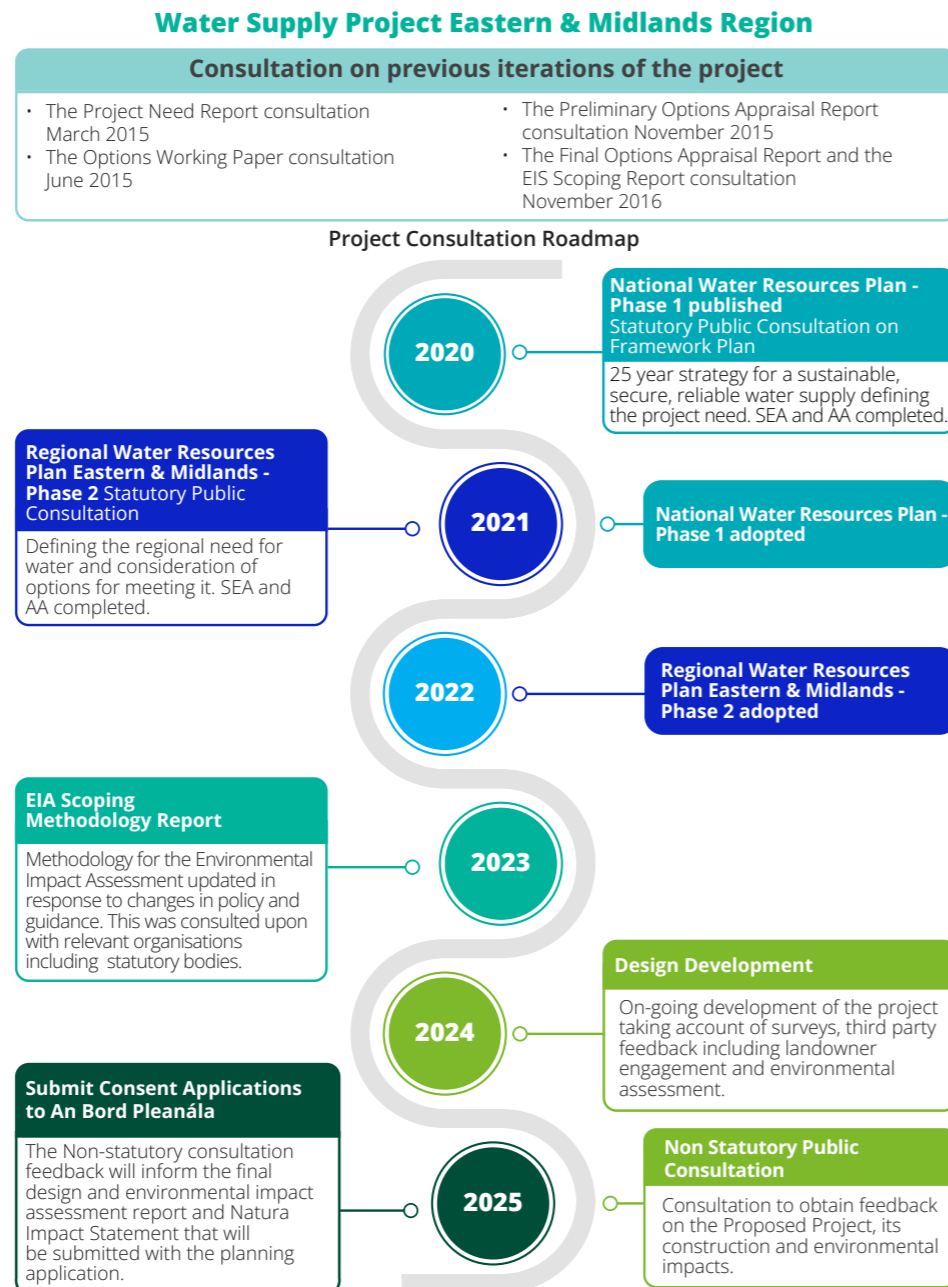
Water Supply Project Eastern & Midlands Region

Consultation on previous iterations of the project

- The Project Need Report consultation March 2015
- The Options Working Paper consultation June 2015

- The Preliminary Options Appraisal Report consultation November 2015
- The Final Options Appraisal Report and the EIS Scoping Report consultation November 2016

Project Consultation Roadmap

2020

National Water Resources Plan - Phase 1 published Statutory Public Consultation on Framework Plan

25 year strategy for a sustainable, secure, reliable water supply defining the project need. SEA and AA completed.

Regional Water Resources Plan Eastern & Midlands - Phase 2 Statutory Public Consultation

Defining the regional need for water and consideration of options for meeting it. SEA and AA completed.

2021

National Water Resources Plan - Phase 1 adopted

2022

Regional Water Resources Plan Eastern & Midlands - Phase 2 adopted

EIA Scoping Methodology Report

Methodology for the Environmental Impact Assessment updated in response to changes in policy and guidance. This was consulted upon with relevant organisations including statutory bodies.

2023

Design Development

On-going development of the project taking account of surveys, third party feedback including landowner engagement and environmental assessment.

2024

Submit Consent Applications to An Bord Pleanála

The Non-statutory consultation feedback will inform the final design and environmental impact assessment report and Natura Impact Statement that will be submitted with the planning application.

2025

Non Statutory Public Consultation

Consultation to obtain feedback on the Proposed Project, its construction and environmental impacts.